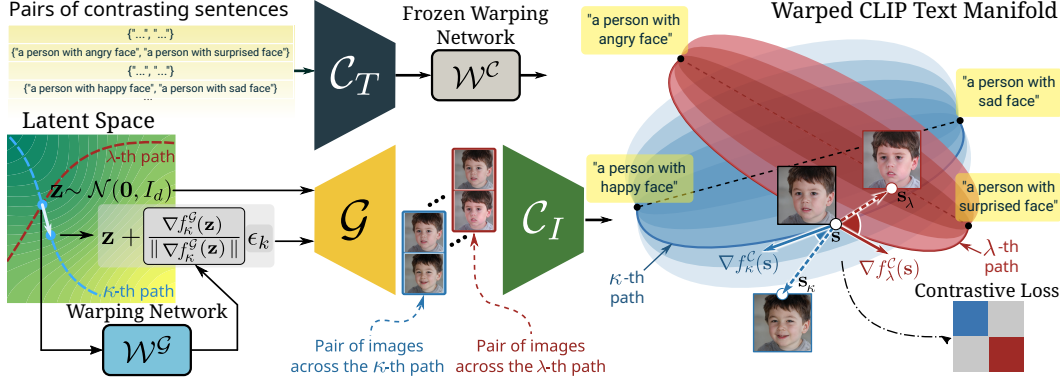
Pairs of contrasting sentences

{"...", "..."}
{"a person with angry face", "a person with surprised face"}
{"...", "..."}
{"a person with happy face", "a person with sad face"}
...

$\mathcal{C}_T$

Frozen Warping Network

$\mathcal{W}^{\mathcal{C}}$

Latent Space

$\lambda$-th path

$\mathbf{z} \sim \mathcal{N}(\mathbf{0}, I_d)$

$\mathbf{z} + \frac{\nabla f_{\kappa}^{\mathcal{G}}(\mathbf{z})}{\| \nabla f_{\kappa}^{\mathcal{G}}(\mathbf{z}) \|} \epsilon_k$

$\kappa$-th path

Warping Network

$\mathcal{W}^{\mathcal{G}}$

$\mathcal{G}$

$\mathcal{C}_I$

Pair of images across the $\kappa$-th path

Pair of images across the $\lambda$-th path

Warped CLIP Text Manifold

"a person with angry face"

"a person with sad face"

"a person with happy face"

"a person with surprised face"

$\mathbf{s}_{\lambda}$

$\mathbf{s}$

$\mathbf{s}_{\kappa}$

$\nabla f_{\kappa}^{\mathcal{C}}(\mathbf{s})$

$\nabla f_{\lambda}^{\mathcal{C}}(\mathbf{s})$

$\kappa$-th path

$\lambda$-th path

Contrastive Loss